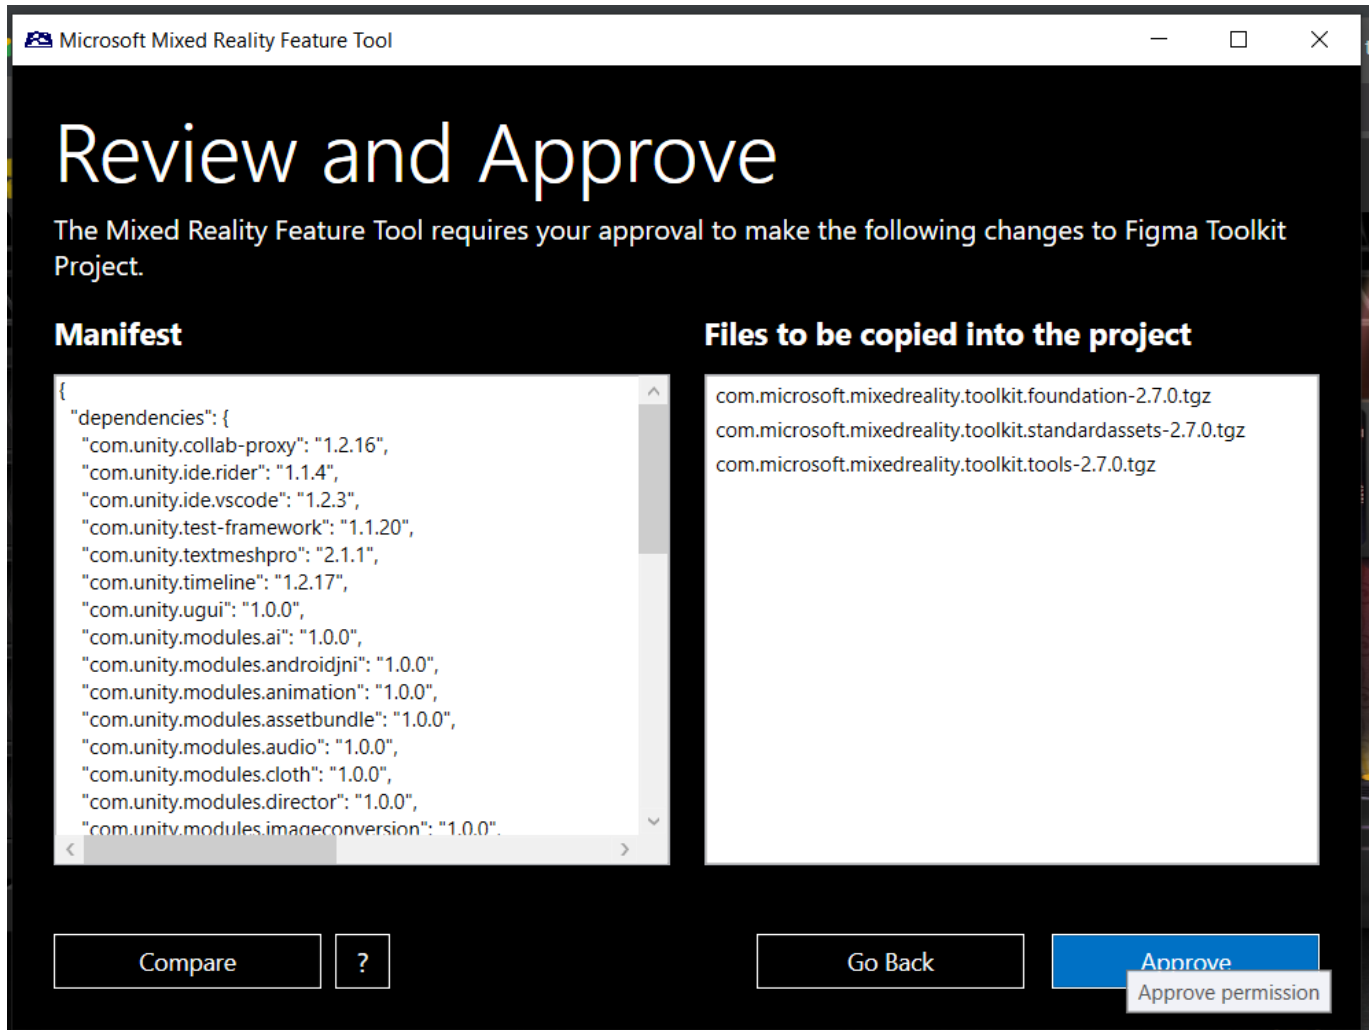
Microsoft Mixed Reality Feature Tool

Review and Approve

The Mixed Reality Feature Tool requires your approval to make the following changes to Figma Toolkit Project.

Manifest

{
"dependencies": {
"com.unity.collab-proxy": "1.2.16",
"com.unity.ide.rider": "1.1.4",
"com.unity.ide.vscode": "1.2.3",
"com.unity.test-framework": "1.1.20",
"com.unity.textmeshpro": "2.1.1",
"com.unity.timeline": "1.2.17",
"com.unity.ugui": "1.0.0",
"com.unity.modules.ai": "1.0.0",
"com.unity.modules.androidjni": "1.0.0",
"com.unity.modules.animation": "1.0.0",
"com.unity.modules.assetbundle": "1.0.0",
"com.unity.modules.audio": "1.0.0",
"com.unity.modules.cloth": "1.0.0",
"com.unity.modules.director": "1.0.0",
"com.unity.modules.imageconversion": "1.0.0",

Files to be copied into the project

com.microsoft.mixedreality.toolkit.foundation-2.7.0.tgz
com.microsoft.mixedreality.toolkit.standardassets-2.7.0.tgz
com.microsoft.mixedreality.toolkit.tools-2.7.0.tgz

Compare

?

Go Back

Approve

Approve permission